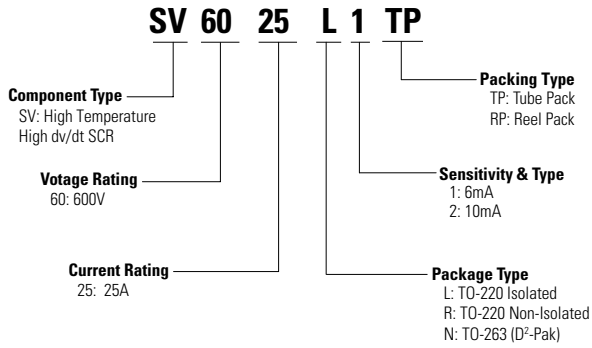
SV 60 25 L 1 TP

Packing Type
TP: Tube Pack
RP: Reel Pack

Component Type
SV: High Temperature
High dv/dt SCR

Sensitivity & Type
1: 6mA
2: 10mA

Votage Rating
60: 600V

Current Rating
25: 25A

Package Type
L: TO-220 Isolated
R: TO-220 Non-Isolated
N: TO-263 ($D^2$-Pak)